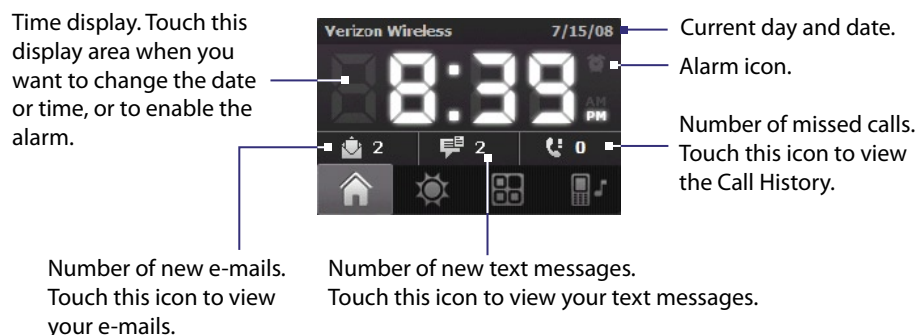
Time display. Touch this display area when you want to change the date or time, or to enable the alarm.

Verizon Wireless 7/15/08

8:39

AM
PM

2 2 0

Current day and date.

Alarm icon.

Number of missed calls. Touch this icon to view the Call History.

Number of new e-mails. Touch this icon to view your e-mails.

Number of new text messages. Touch this icon to view your text messages.